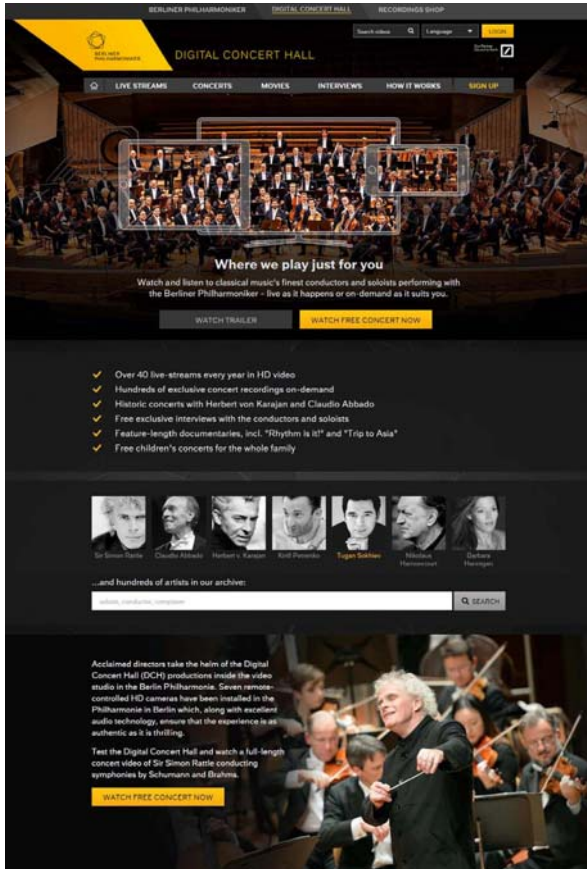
BERLINER PHILHARMONIKER DIGITAL CONCERT HALL RECORDINGS SHOP

Search videos Language LOGIN

BERLINER PHILHARMONIKER

DIGITAL CONCERT HALL

LIVE STREAMS CONCERTS MOVIES INTERVIEWS HOW IT WORKS SIGN UP

Where we play just for you

Watch and listen to classical music's finest conductors and soloists performing with the Berliner Philharmoniker - live as it happens or on-demand as it suits you.

WATCH TRAILER WATCH FREE CONCERT NOW

Over 40 live-streams every year in HD video
Hundreds of exclusive concert recordings on-demand
Historic concerts with Herbert von Karajan and Claudio Abbado
Free exclusive interviews with the conductors and soloists
Feature-length documentaries, incl. "Rhythm is it!" and "Trip to Asia"
Free children's concerts for the whole family

Sir Simon Rattle Claudio Abbado Herbert v. Karajan Kirill Petrenko Tugan Sokhiev Nikolaus Harnoncourt Barbara Hannigan

...and hundreds of artists in our archive:

soloist, conductor, composer SEARCH

Acclaimed directors take the helm of the Digital Concert Hall (DCH) productions inside the video studio in the Berlin Philharmonie. Seven remote-controlled HD cameras have been installed in the Philharmonie in Berlin which, along with excellent audio technology, ensure that the experience is as authentic as it is thrilling.

Test the Digital Concert Hall and watch a full-length concert video of Sir Simon Rattle conducting symphonies by Schumann and Brahms.

WATCH FREE CONCERT NOW